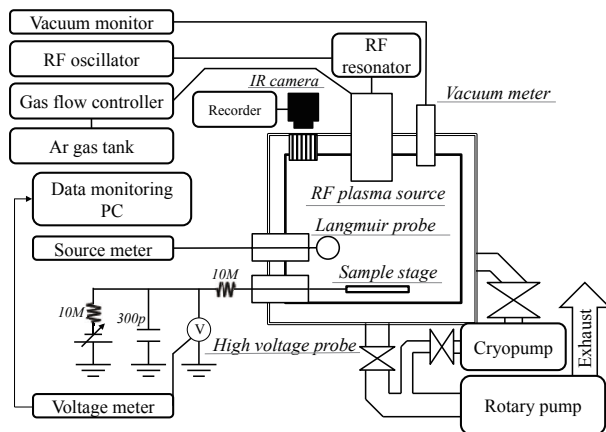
Vacuum monitor
RF oscillator
RF resonator
Gas flow controller
IR camera
Recorder
Vacuum meter
Ar gas tank
Data monitoring PC
RF plasma source
Langmuir probe
Source meter
10M
Sample stage
10M
300p
V
High voltage probe
Cryopump
Exhaust
Voltage meter
Rotary pump